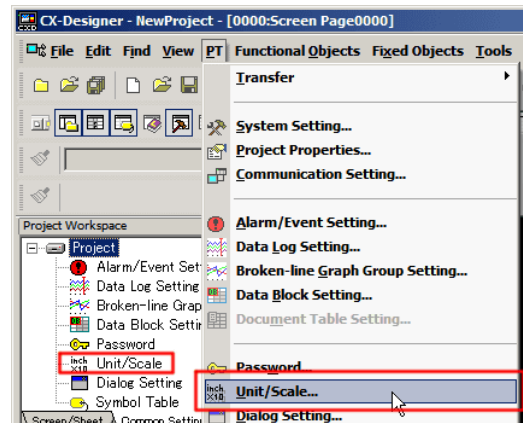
CX-Designer - NewProject - [0000:Screen Page0000]

File Edit Find View PT Functional Objects Fixed Objects Tools

Transfer
System Setting...
Project Properties...
Communication Setting...
Alarm/Event Setting...
Data Log Setting...
Broken-line Graph Group Setting...
Data Block Setting...
Document Table Setting...
Password...
Unit/Scale...
Dialog Setting...

Project Workspace
Project
Alarm/Event Set
Data Log Setting
Broken-line Grap
Data Block Settir
Password
Unit/Scale
Dialog Setting
Symbol Table
Screen/Sheet Common Settin